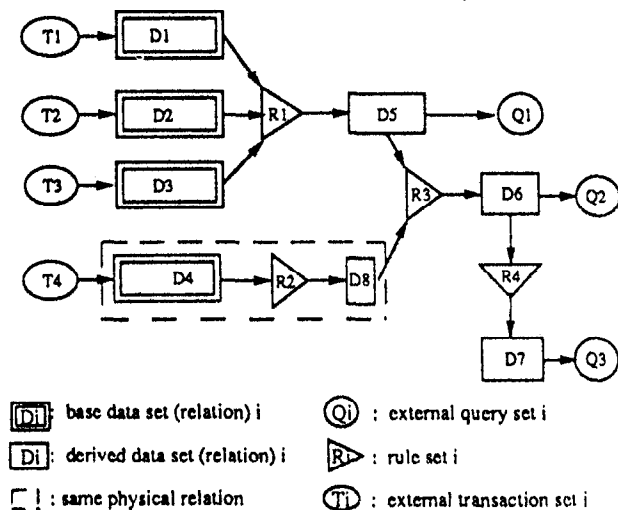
T1
D1
T2
D2
R1
D5
Q1
T3
D3
R3
D6
Q2
T4
D4
R2
D8
R4
D7
Q3

Di : base data set (relation) i

Qi : external query set i

Di : derived data set (relation) i

Ri : rule set i

: same physical relation

Ti : external transaction set i